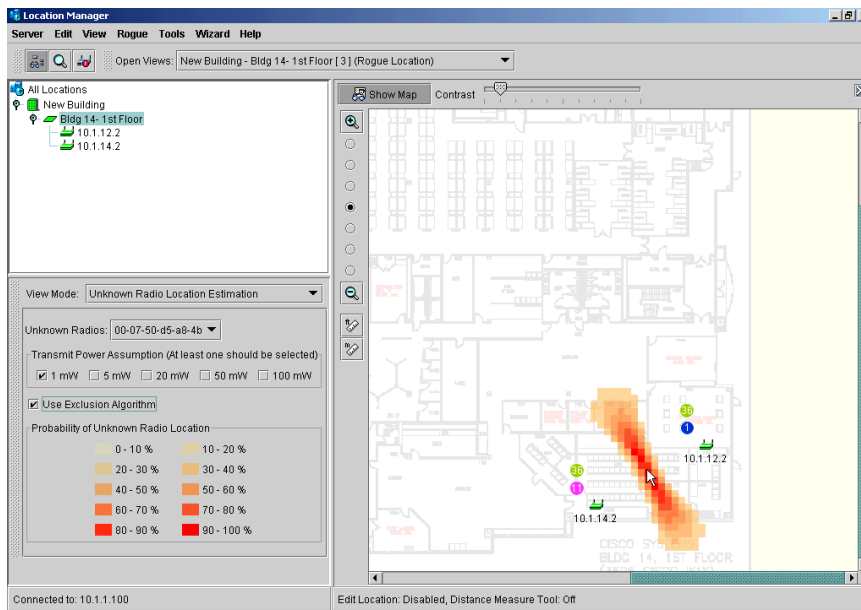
Location Manager

Server Edit View Rogue Tools Wizard Help

Open Views: New Building - Bldg 14- 1st Floor [ 3 ] (Rogue Location)

All Locations
New Building
Bldg 14- 1st Floor
10.1.12.2
10.1.14.2

Show Map Contrast

View Mode: Unknown Radio Location Estimation

Unknown Radios: 00-07-50-d5-a8-4b

Transmit Power Assumption (At least one should be selected)
☑ 1 mW ☐ 5 mW ☐ 20 mW ☐ 50 mW ☐ 100 mW

☑ Use Exclusion Algorithm

Probability of Unknown Radio Location

| 0 - 10 % | 10 - 20 % |
|---|---|
| 20 - 30 % | 30 - 40 % |
| 40 - 50 % | 50 - 60 % |
| 60 - 70 % | 70 - 80 % |
| 80 - 90 % | 90 - 100 % |

36
1
10.1.12.2
36
11
10.1.14.2
CISCO SYSTEMS
BLDG 14, 1ST FLOOR

Connected to: 10.1.1.100

Edit Location: Disabled, Distance Measure Tool: Off